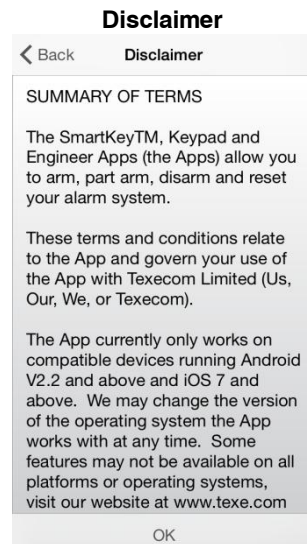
Disclaimer

Back

Disclaimer

SUMMARY OF TERMS

The SmartKeyTM, Keypad and Engineer Apps (the Apps) allow you to arm, part arm, disarm and reset your alarm system.

These terms and conditions relate to the App and govern your use of the App with Texecom Limited (Us, Our, We, or Texecom).

The App currently only works on compatible devices running Android V2.2 and above and iOS 7 and above. We may change the version of the operating system the App works with at any time. Some features may not be available on all platforms or operating systems, visit our website at www.texe.com

OK